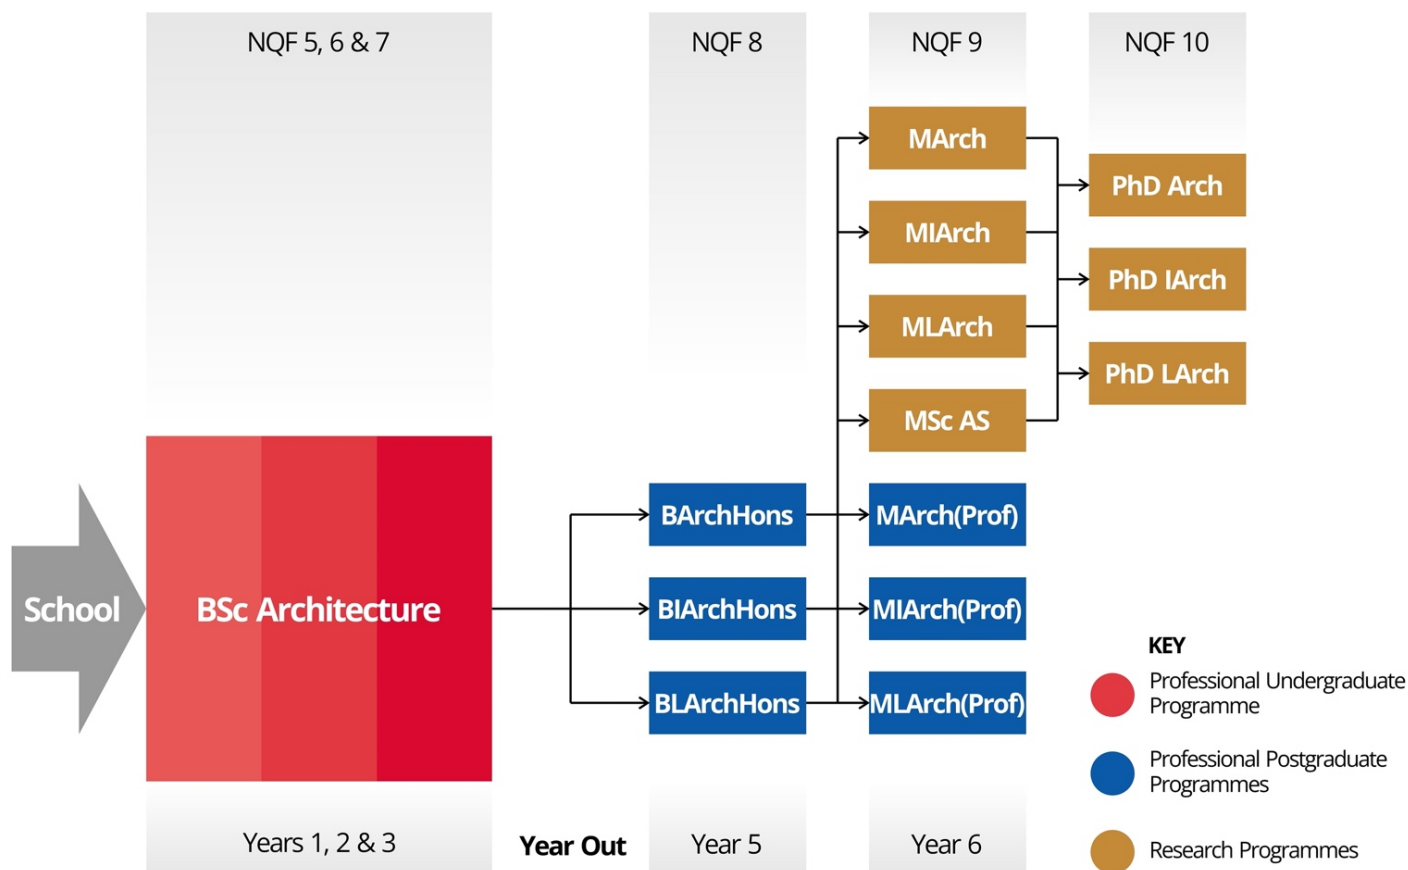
NQF 5, 6 & 7

NQF 8

NQF 9

NQF 10

MArch

MIArch

MLArch

MSc AS

PhD Arch

PhD IArch

PhD LArch

School

BSc Architecture

BArchHons

BIArchHons

BLArchHons

MArch(Prof)

MIArch(Prof)

MLArch(Prof)

KEY

Professional Undergraduate Programme

Professional Postgraduate Programmes

Research Programmes

Years 1, 2 & 3

Year Out

Year 5

Year 6